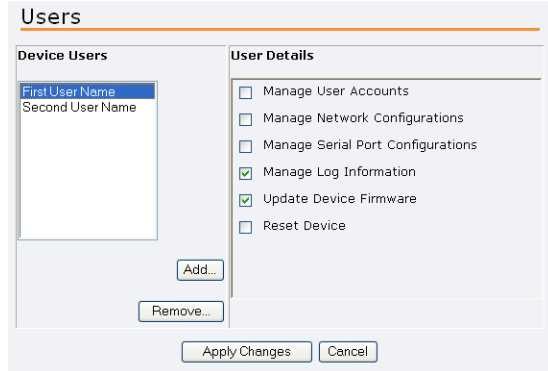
Users

Device Users

First User Name
Second User Name

Add...

Remove...

User Details

Manage User Accounts

Manage Network Configurations

Manage Serial Port Configurations

Manage Log Information

Update Device Firmware

Reset Device

Apply Changes

Cancel